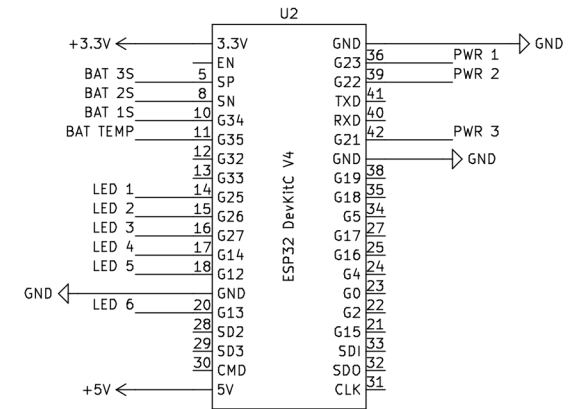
U2

+3.3V
3.3V
EN
BAT 3S
5
SP
BAT 2S
8
SN
BAT 1S
10
G34
BAT TEMP
11
G35
12
G32
13
G33
LED 1
14
G25
LED 2
15
G26
LED 3
16
G27
LED 4
17
G14
LED 5
18
G12
GND
GND
LED 6
20
G13
28
SD2
29
SD3
30
CMD
+5V
5V

ESP32 DevKitC V4

GND
GND
G23
36
PWR 1
G22
39
PWR 2
TXD
41
RXD
40
G21
42
PWR 3
GND
GND
G19
38
G18
35
G5
34
G17
27
G16
25
G4
24
G0
23
G2
22
G15
21
SDI
33
SDO
32
CLK
31